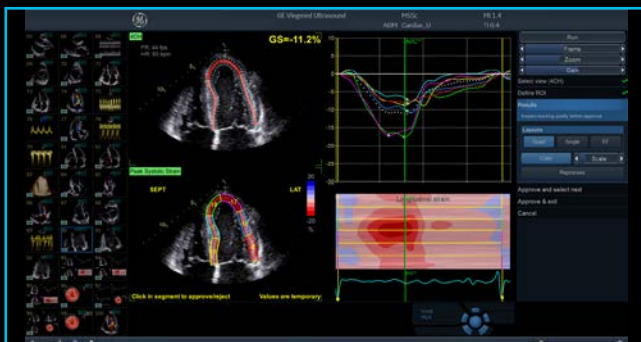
GE Vingmed Ultrasound
MISc
AOPI Cardiac_U
FR 1.4
TIS 0.4

4CH
FR: 44 fps
HR: 93 bpm

GS=-11.2%

Peak Systolic Strain

SEPT
LAT

Click in segment to approve/reject
Values are temporary

Longitudinal strain

AVC

Run
Frame
Zoom
Gain

Select view (4CH)
Define ROI
Results
Layouts
Quad
Single
FF
Color
Scale
Reprocess

Approve and select next
Approve & exit
Cancel